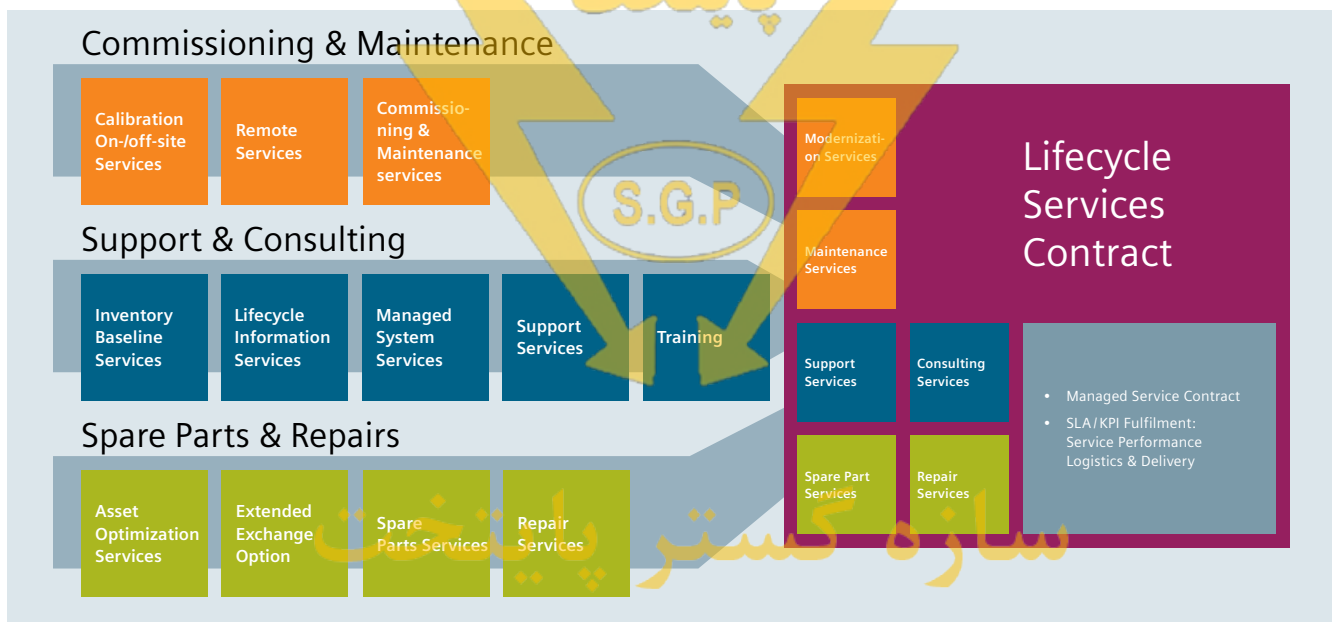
Commissioning & Maintenance

Calibration On-/off-site Services

Remote Services

Commissioning & Maintenance services

Support & Consulting

Inventory Baseline Services

Lifecycle Information Services

Managed System Services

Support Services

Training

Spare Parts & Repairs

Asset Optimization Services

Extended Exchange Option

Spare Parts Services

Repair Services

Modernization Services

Maintenance Services

Lifecycle Services Contract

Support Services

Consulting Services

Spare Part Services

Repair Services

• Managed Service Contract
• SLA/KPI Fulfilment: Service Performance Logistics & Delivery

S.G.P

سازه گستر پایتخت